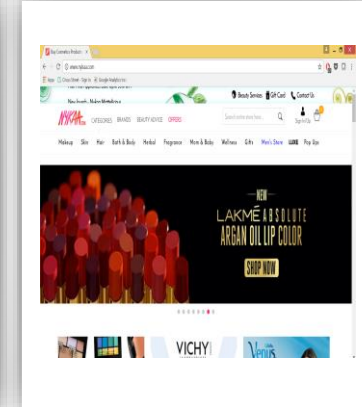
Buy Cosmetics Products ×

www.nykaa.com

Apps Chrome Store Google Analytics

New launch - Nykaa Matteliciou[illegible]

Beauty Services Gift Card Contact Us

NYKAA.com CATEGORIES BRANDS BEAUTY ADVICE OFFERS

Search on Nykaa

Sign In / Up

Makeup Skin Hair Bath & Body Herbal Fragrance Mom & Baby Wellness Gifts Men's Store LUXE Pop Ups

NEW

LAKMÉ ABSOLUTE

ARGAN OIL LIP COLOR

SHOP NOW

VICHY

Venus